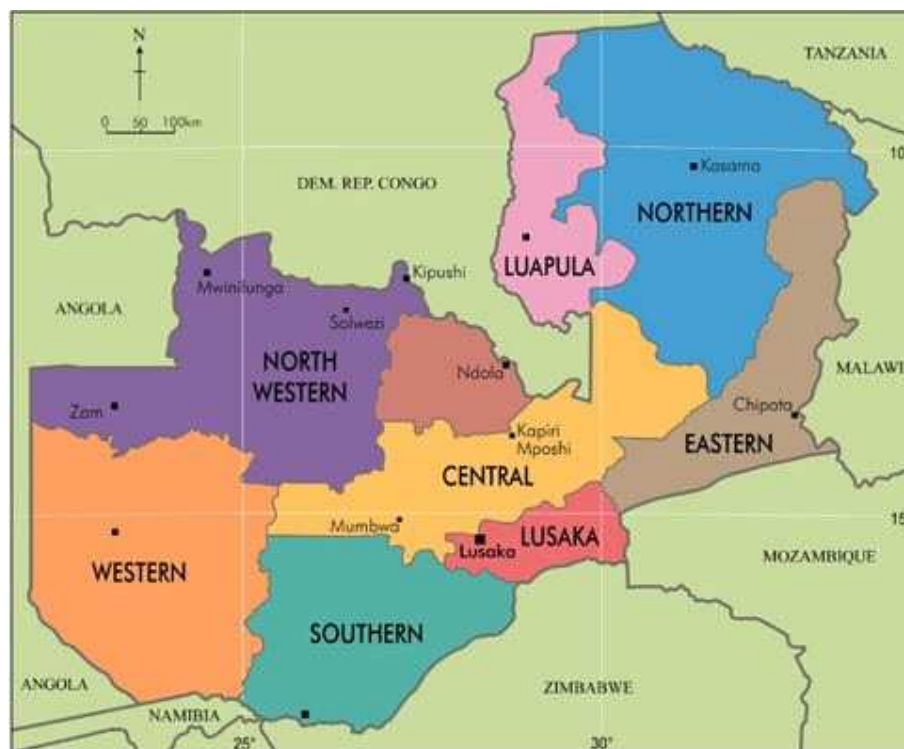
N

0 50 100km

TANZANIA

10

DEM. REP. CONGO

Kasama

NORTHERN

LUAPULA

Kipushi

Mwinilunga

ANGOLA

Solwezi

NORTH WESTERN

Ndola

MALAWI

Zam

Chipata

Kapiri Mposhi

EASTERN

CENTRAL

15

Mumbwa

LUSAKA

Lusaka

MOZAMBIQUE

WESTERN

SOUTHERN

ANGOLA

ZIMBABWE

NAMIBIA

25°

30°